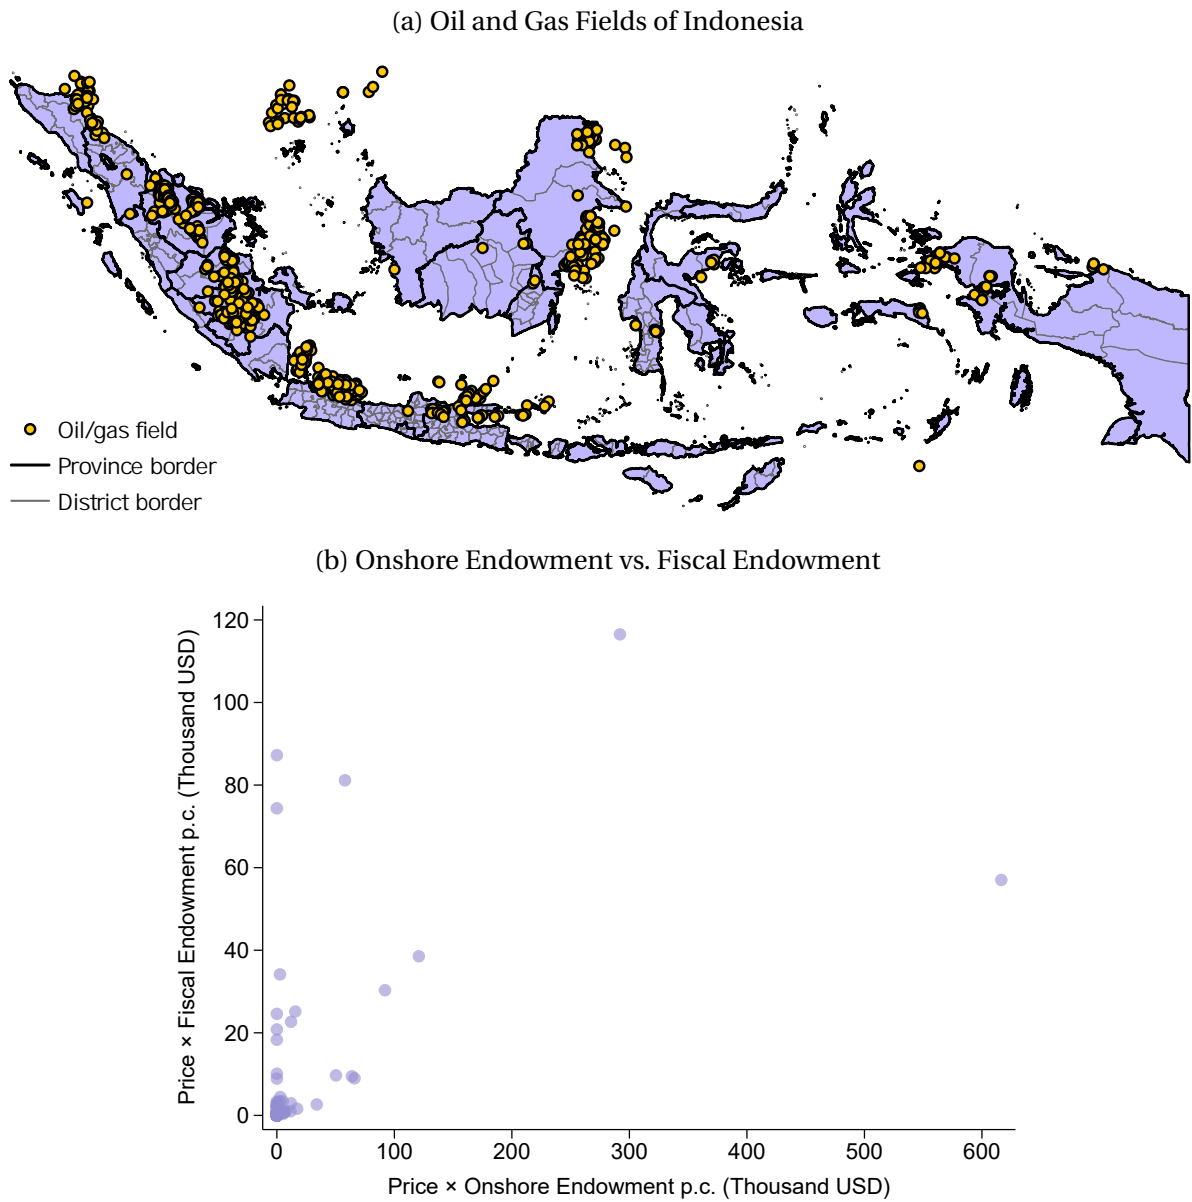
(a) Oil and Gas Fields of Indonesia

Oil/gas field
Province border
District border

(b) Onshore Endowment vs. Fiscal Endowment

Price × Fiscal Endowment p.c. (Thousand USD)

120
100
80
60
40
20
0

0 100 200 300 400 500 600

Price × Onshore Endowment p.c. (Thousand USD)